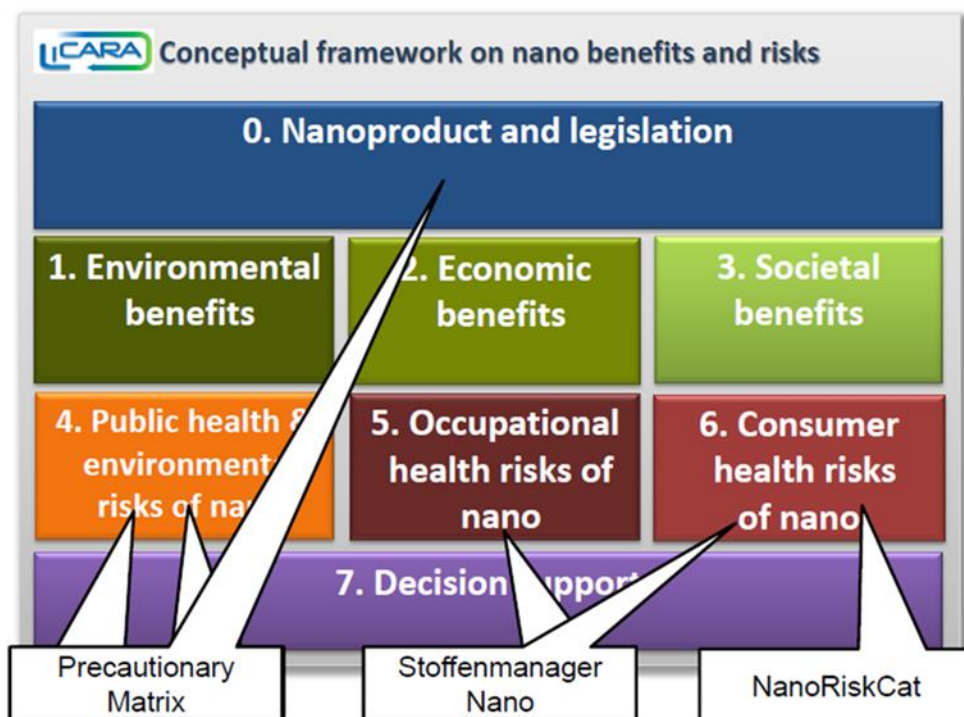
LICARA Conceptual framework on nano benefits and risks

0. Nanoproduct and legislation

1. Environmental benefits

2. Economic benefits

3. Societal benefits

4. Public health & environment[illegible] risks of na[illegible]

5. Occupational health risks of nano

6. Consumer health risks of nano

7. Decision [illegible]upport

Precautionary Matrix

Stoffenmanager Nano

NanoRiskCat